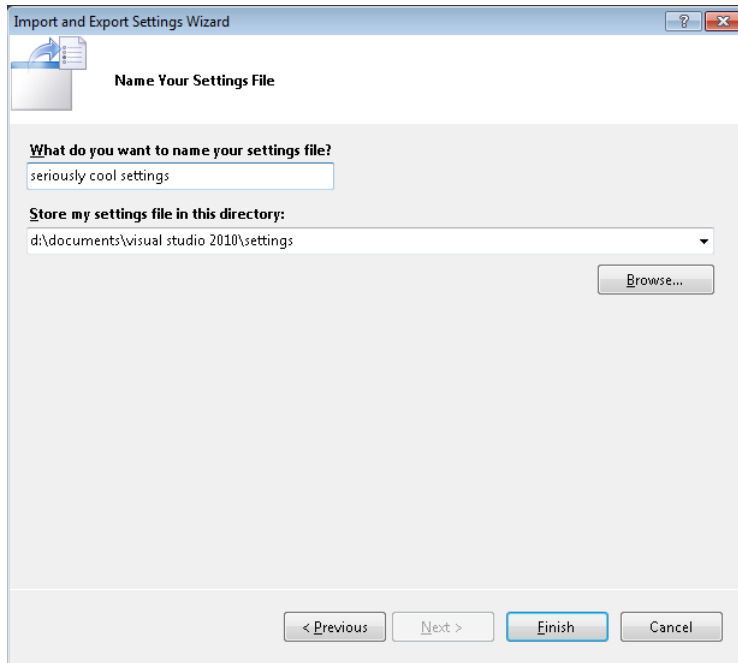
Import and Export Settings Wizard

?

Name Your Settings File

What do you want to name your settings file?

seriously cool settings

Store my settings file in this directory:

d:\documents\visual studio 2010\settings

Browse...

< Previous

Next >

Finish

Cancel